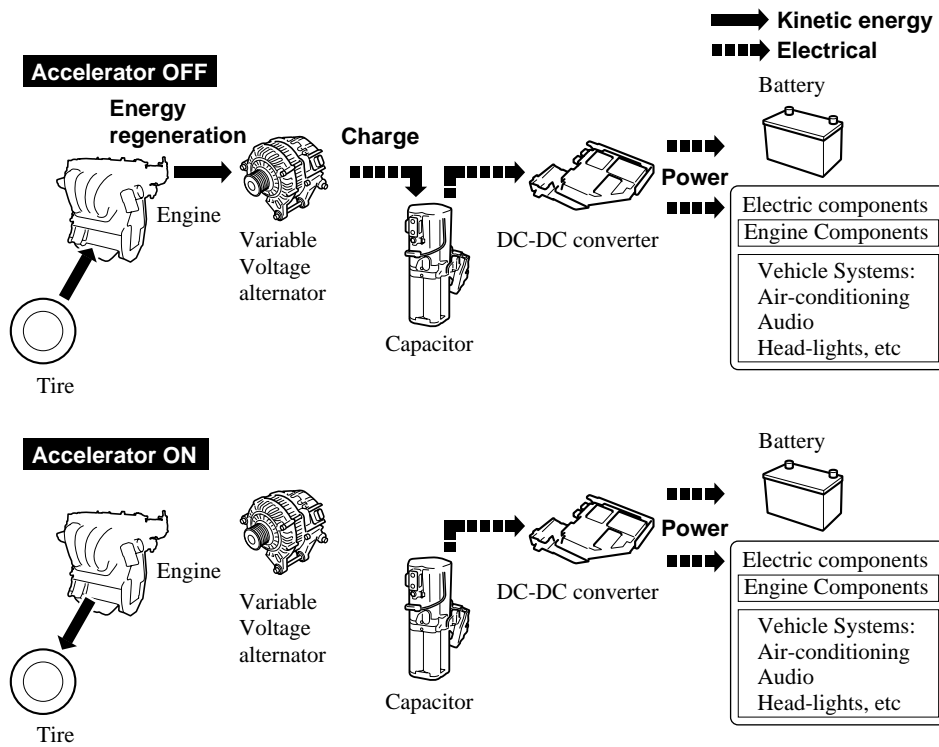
Kinetic energy
Electrical

Accelerator OFF

Energy regeneration

Engine

Variable Voltage alternator

Charge

Capacitor

DC-DC converter

Power

Battery

Electric components
Engine Components
Vehicle Systems:
Air-conditioning
Audio
Head-lights, etc

Tire

Accelerator ON

Engine

Variable Voltage alternator

Capacitor

DC-DC converter

Power

Battery

Electric components
Engine Components
Vehicle Systems:
Air-conditioning
Audio
Head-lights, etc

Tire